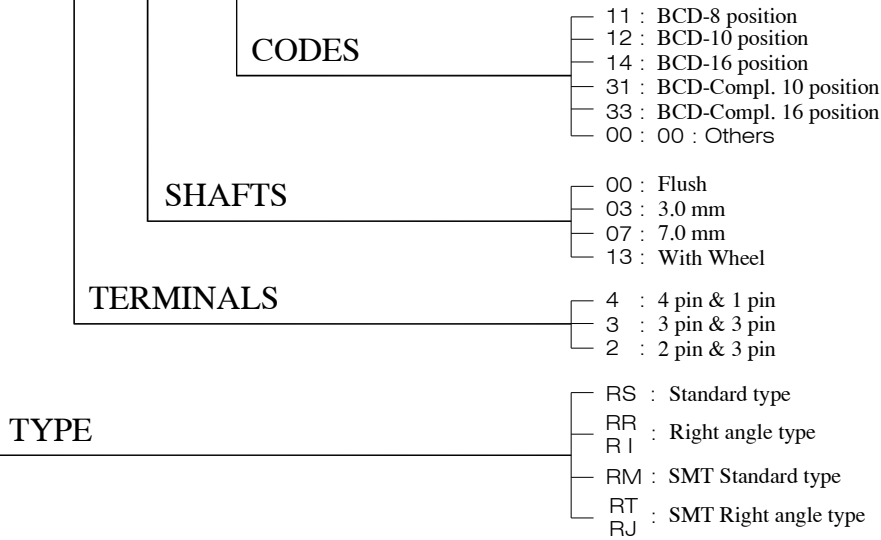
CODES

11 : BCD-8 position
12 : BCD-10 position
14 : BCD-16 position
31 : BCD-Compl. 10 position
33 : BCD-Compl. 16 position
00 : 00 : Others

SHAFTS

00 : Flush
03 : 3.0 mm
07 : 7.0 mm
13 : With Wheel

TERMINALS

4 : 4 pin & 1 pin
3 : 3 pin & 3 pin
2 : 2 pin & 3 pin

TYPE

RS : Standard type
RR
RI : Right angle type
RM : SMT Standard type
RT
RJ : SMT Right angle type